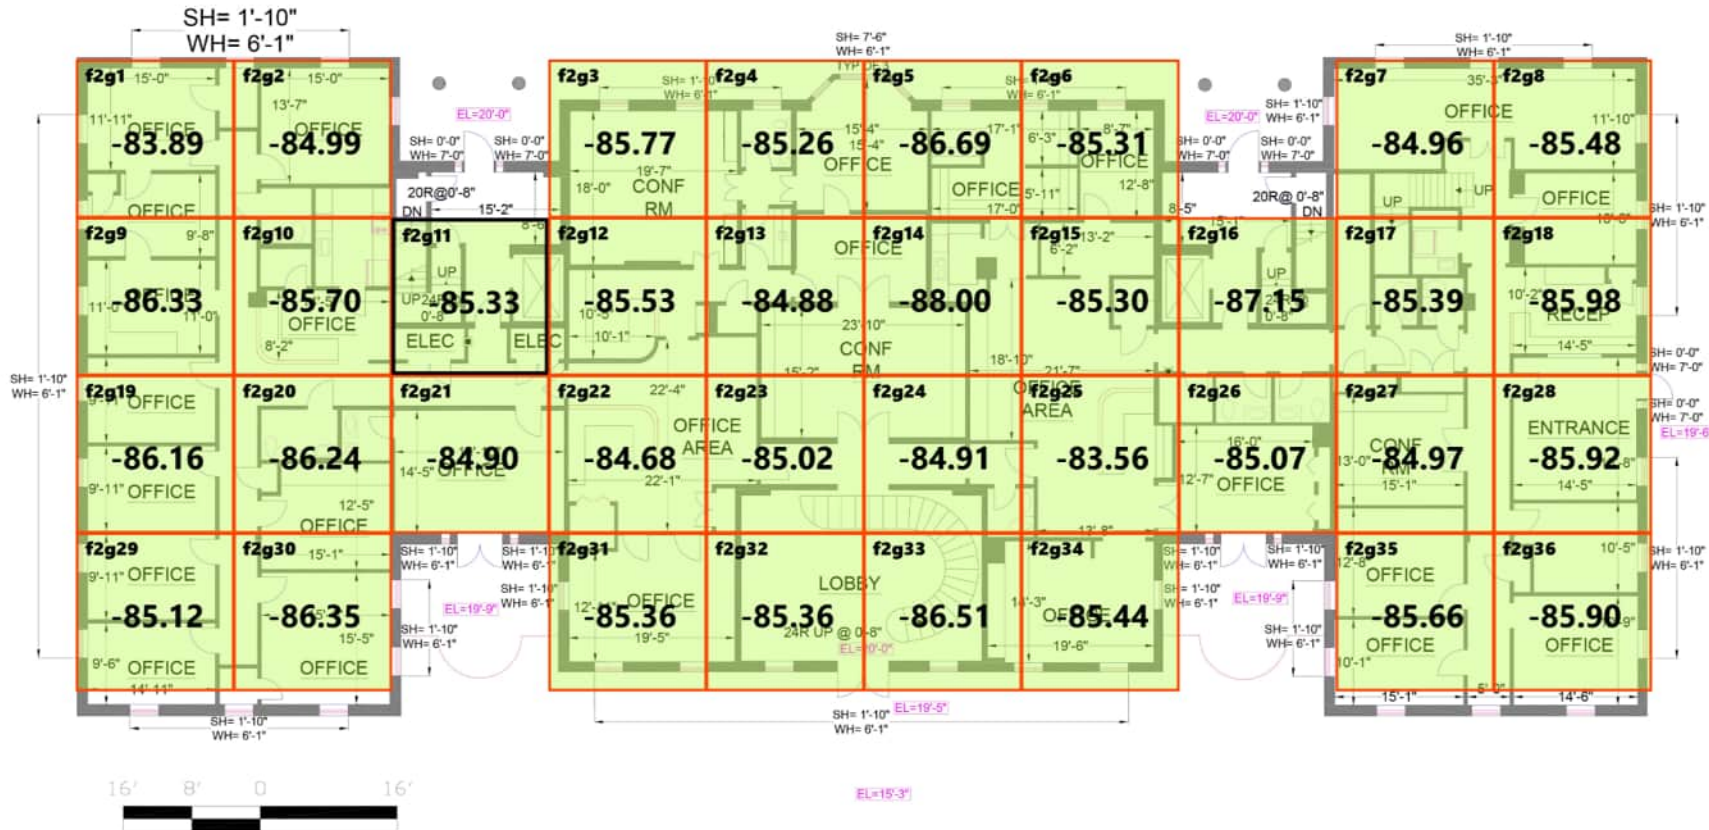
SH= 1'-10"
WH= 6'-1"

SH= 7'-6"
WH= 6'-1"
TYP OF 3

SH= 1'-10"
WH= 6'-1"

f2g1 15'-0"
11'-11" OFFICE
-83.89
OFFICE

f2g2 15'-0"
13'-7" OFFICE
-84.99

EL=20'-0"
SH= 0'-0"
WH= 7'-0"
SH= 0'-0"
WH= 7'-0"
20R@0'-8"
DN 15'-2"

f2g3
SH= 1'-10"
WH= 6'-1"
-85.77
19'-7"
18'-0" CONF RM

f2g4
-85.26
15'-4"
15'-4"
OFFICE

f2g5
-86.69
17'-1"
OFFICE
17'-0"

f2g6
SH= 1'-10"
WH= 6'-1"
6'-3" 8'-7"
-85.31
OFFICE
5'-11"
12'-8"

EL=20'-0"
SH= 1'-10"
WH= 6'-1"
SH= 0'-0"
WH= 7'-0"
SH= 0'-0"
WH= 7'-0"
20R@ 0'-8"
8'-5" DN

f2g7
35'-3"
OFFICE
-84.96
UP

f2g8
11'-10"
-85.48
UP
OFFICE
10'-0"

SH= 1'-10"
WH= 6'-1"

f2g9 9'-8"
11'-0" -86.33
11'-0"

f2g10
-85.70
OFFICE
8'-2"

f2g11
8'-6"
UP
UP24R -85.33
0'-8"
ELEC ELEC

f2g12
-85.53
10'-3"
10'-1"

f2g13
OFFICE
-84.88
23'-10"
15'-2"
CONF RM

f2g14
-88.00

f2g15 13'-2"
6'-2"
-85.30
18'-10"
21'-7"

f2g16
15'-1"
UP
-87.15
0'-8"

f2g17
-85.39

f2g18
10'-2" -85.98
RECEP
14'-5"

SH= 0'-0"
WH= 7'-0"

SH= 1'-10"
WH= 6'-1"

f2g19 OFFICE
-86.16
9'-11" OFFICE

f2g20
-86.24
12'-5"
OFFICE

f2g21
-84.90
14'-5" OFFICE

f2g22 22'-4"
-84.68
22'-1"

f2g23
OFFICE AREA
-85.02

f2g24
-84.91

f2g25
OFFICE AREA
-83.56
13'-8"

f2g26
16'-0"
-85.07
12'-7" OFFICE

f2g27
CONF RM
13'-0" -84.97
15'-1"

f2g28
ENTRANCE
-85.92
14'-5"
8"

SH= 0'-0"
WH= 7'-0"
EL=19'-6"

f2g29
9'-11" OFFICE
-85.12
9'-6" OFFICE
14' 11"

f2g30 15'-1"
-86.35
15'-5"
OFFICE

SH= 1'-10"
WH= 6'-1"
SH= 1'-10"
WH= 6'-1"
SH= 1'-10"
WH= 6'-1"
EL=19'-9"
SH= 1'-10"
WH= 6'-1"

f2g31
12'-3" OFFICE
-85.36
19'-5"

f2g32
-85.36
24R UP @ 0'-8"
EL=10'-0"

f2g33
LOBBY
-86.51

f2g34
14'-3"
OFFICE -85.44
19'-6"

SH= 1'-10"
WH= 6'-1"
SH= 1'-10"
WH= 6'-1"
SH= 1'-10"
WH= 6'-1"
EL=19'-9"
SH= 1'-10"
WH= 6'-1"

f2g35
12'-8" OFFICE
-85.66
OFFICE
10'-1"
15'-1"

f2g36 10'-5"
-85.90
9"
OFFICE
5'-0"
14'-6"

SH= 1'-10"
WH= 6'-1"

SH= 1'-10"
WH= 6'-1"

SH= 1'-10"
WH= 6'-1"
EL=19'-5"

16' 8' 0 16'

EL=15'-3"